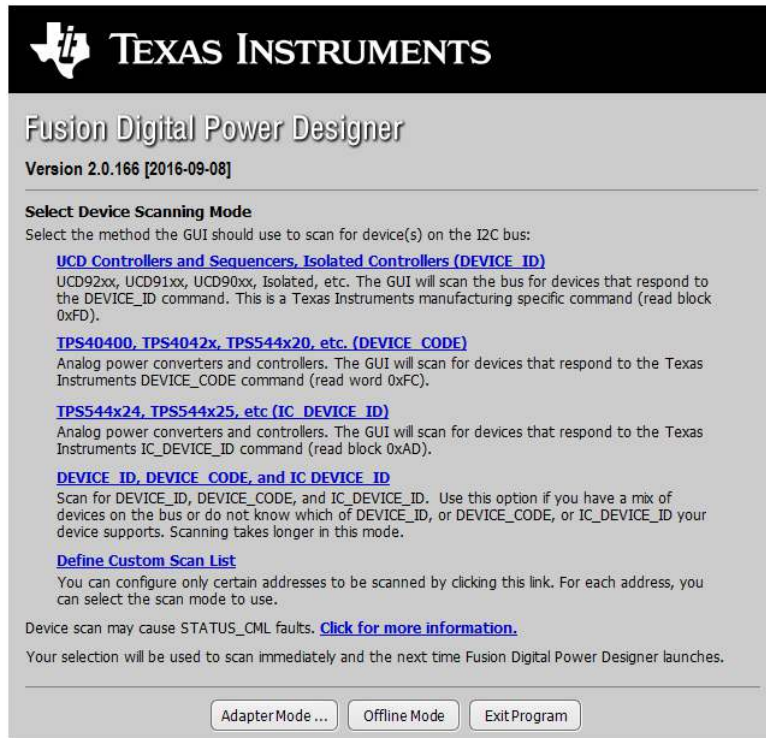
TEXAS INSTRUMENTS

Fusion Digital Power Designer

Version 2.0.166 [2016-09-08]

Select Device Scanning Mode

Select the method the GUI should use to scan for device(s) on the I2C bus:

UCD Controllers and Sequencers, Isolated Controllers (DEVICE_ID)

UCD92xx, UCD91xx, UCD90xx, Isolated, etc. The GUI will scan the bus for devices that respond to the DEVICE_ID command. This is a Texas Instruments manufacturing specific command (read block 0xFD).

TPS40400, TPS4042x, TPS544x20, etc. (DEVICE_CODE)

Analog power converters and controllers. The GUI will scan for devices that respond to the Texas Instruments DEVICE_CODE command (read word 0xFC).

TPS544x24, TPS544x25, etc (IC_DEVICE_ID)

Analog power converters and controllers. The GUI will scan for devices that respond to the Texas Instruments IC_DEVICE_ID command (read block 0xAD).

DEVICE_ID, DEVICE_CODE, and IC_DEVICE_ID

Scan for DEVICE_ID, DEVICE_CODE, and IC_DEVICE_ID. Use this option if you have a mix of devices on the bus or do not know which of DEVICE_ID, or DEVICE_CODE, or IC_DEVICE_ID your device supports. Scanning takes longer in this mode.

Define Custom Scan List

You can configure only certain addresses to be scanned by clicking this link. For each address, you can select the scan mode to use.

Device scan may cause STATUS_CML faults. Click for more information.

Your selection will be used to scan immediately and the next time Fusion Digital Power Designer launches.

Adapter Mode ... Offline Mode Exit Program